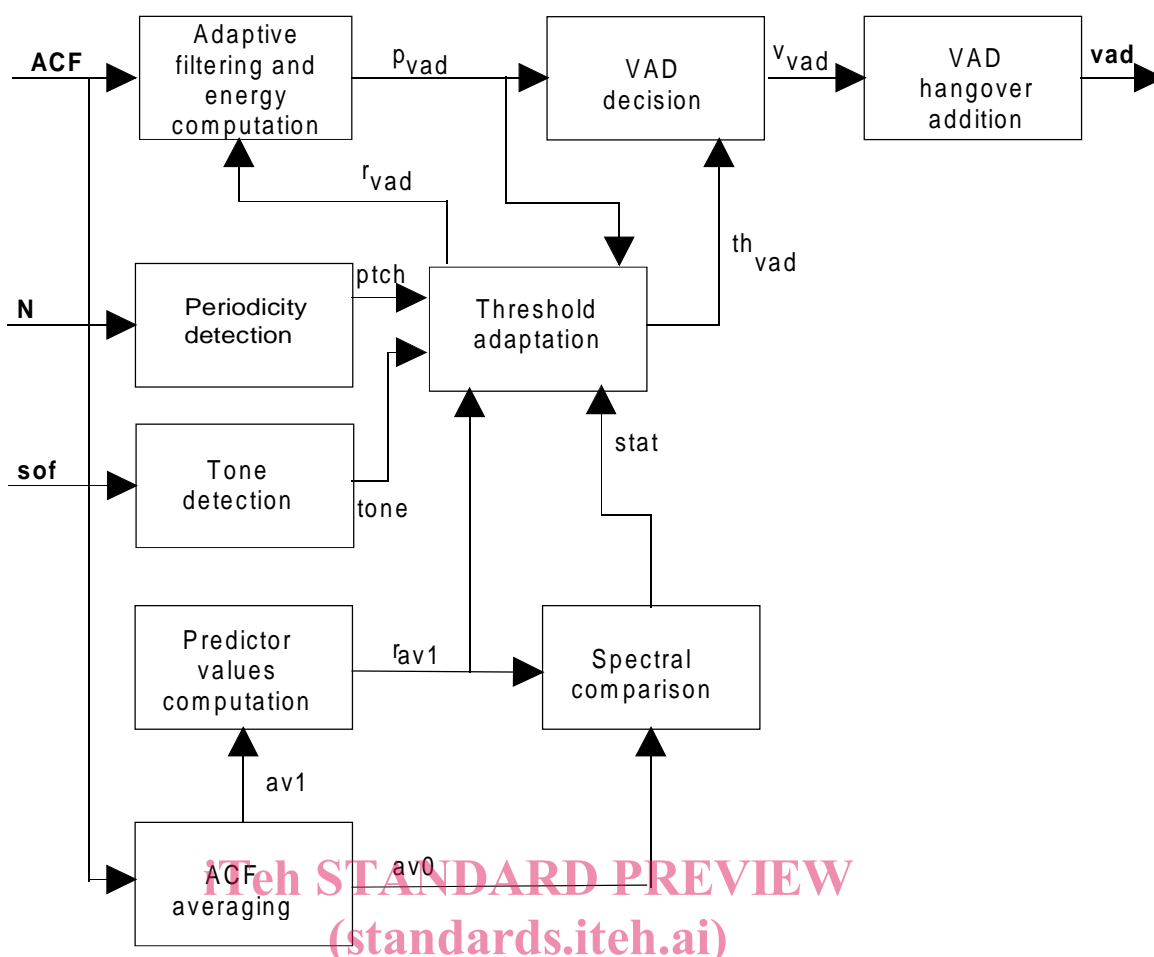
ACF

Adaptive filtering and energy computation

$p_{vad}$

VAD decision

$v_{vad}$

VAD hangover addition

vad

$r_{vad}$

$th_{vad}$

N

Periodicity detection

ptch

Threshold adaptation

sof

Tone detection

tone

stat

Predictor values computation

$r_{av1}$

Spectral comparison

av1

ACF averaging

av0

iTeh STANDARD PREVIEW
(standards.iteh.ai)